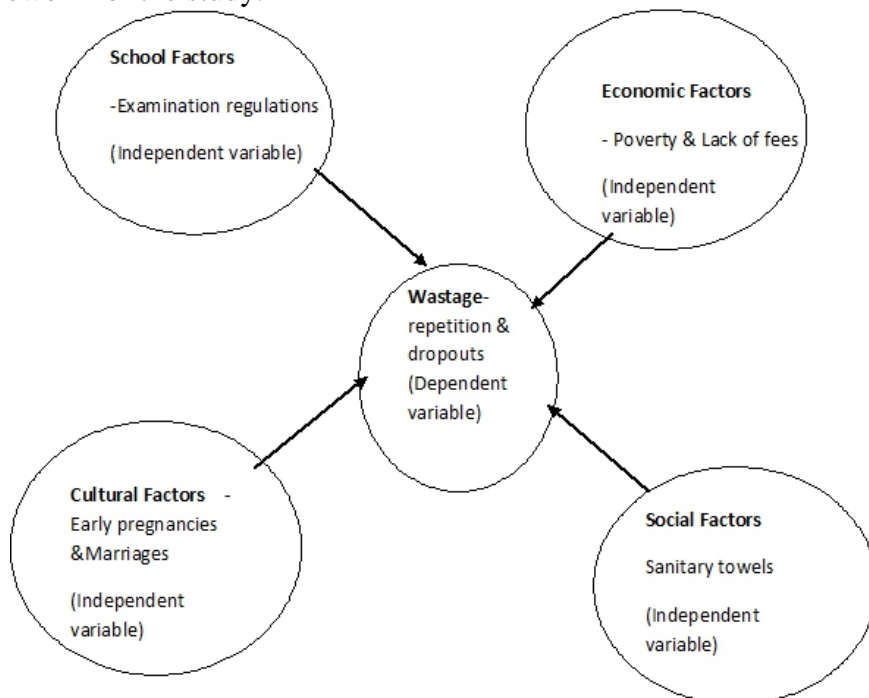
School Factors

-Examination regulations

(Independent variable)

Economic Factors

- Poverty & Lack of fees

(Independent variable)

Wastage- repetition & dropouts (Dependent variable)

Cultural Factors - Early pregnancies &Marriages

(Independent variable)

Social Factors

Sanitary towels

(Independent variable)